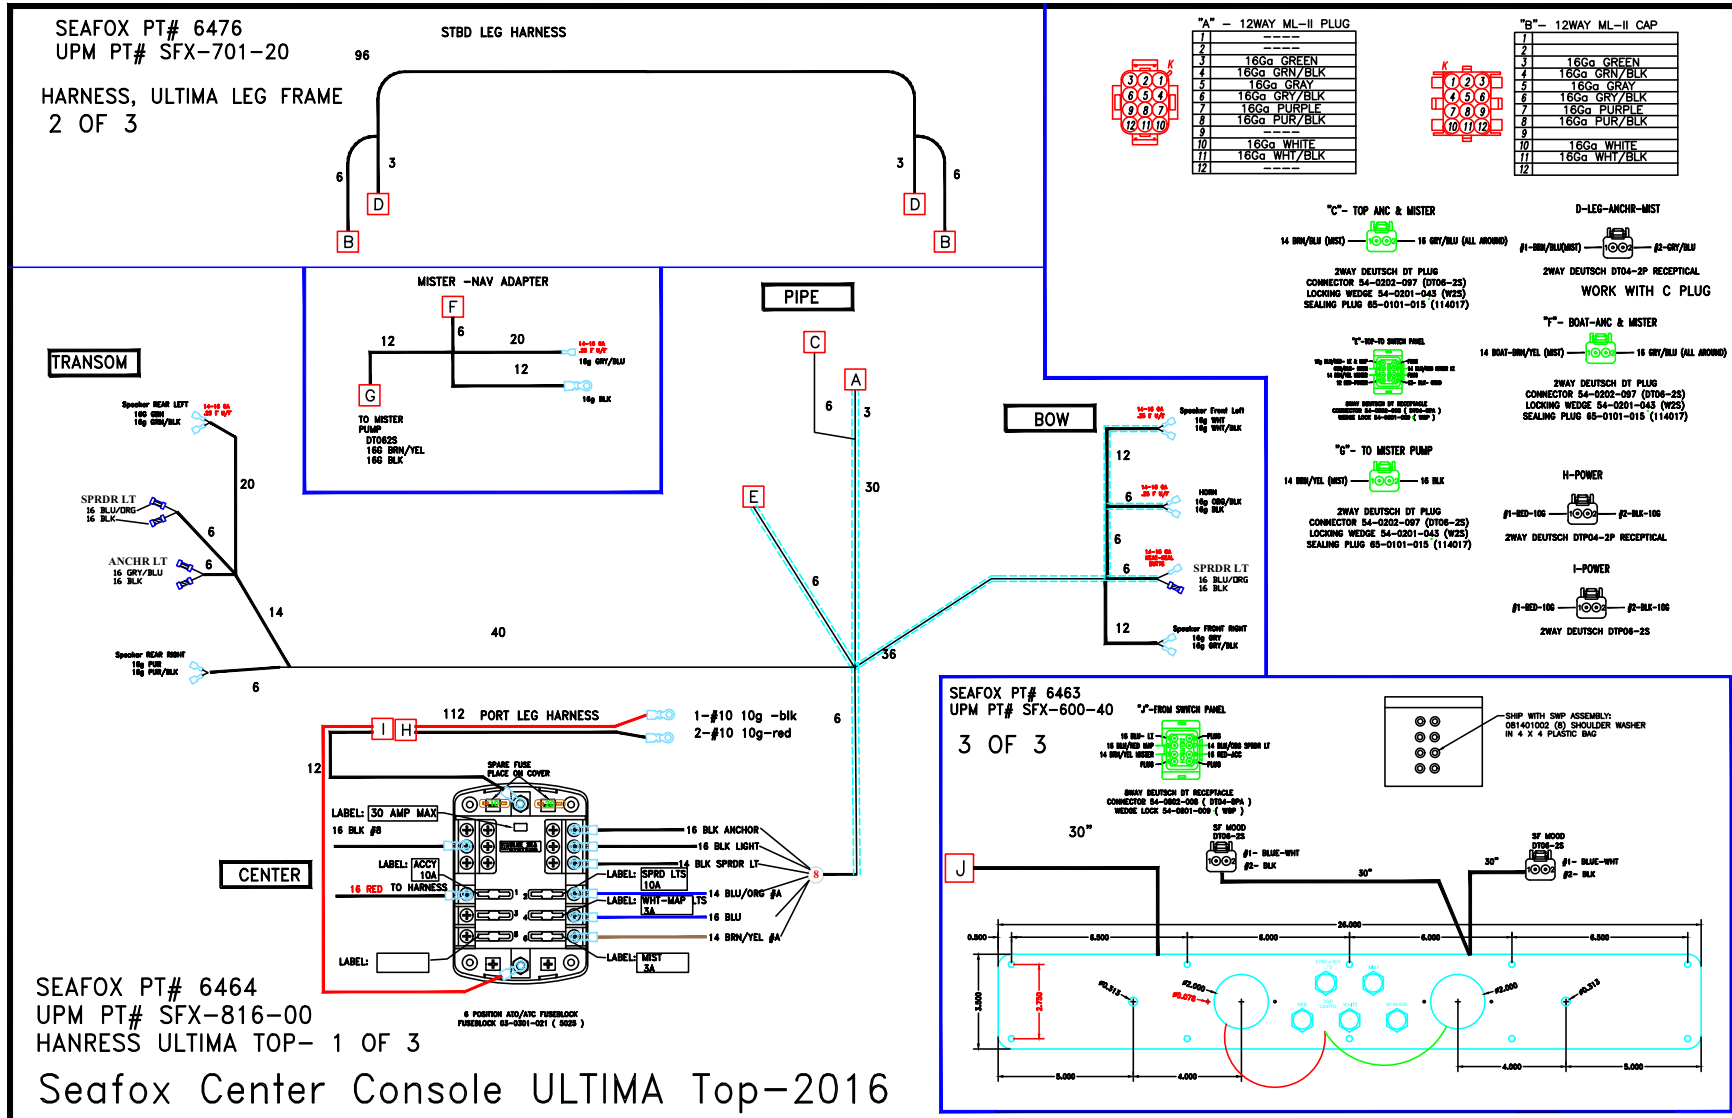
SEAFOX PT# 6476
UPM PT# SFX-701-20

HARNESS, ULTIMA LEG FRAME
2 OF 3

STBD LEG HARNESS

96

6
3
D
B
3
6
D
B

"A" – 12WAY ML-II PLUG

| 1 | ---- |
|---|---|
| 2 | ---- |
| 3 | 16Ga GREEN |
| 4 | 16Ga GRN/BLK |
| 5 | 16Ga GRAY |
| 6 | 16Ga GRY/BLK |
| 7 | 16Ga PURPLE |
| 8 | 16Ga PUR/BLK |
| 9 | ---- |
| 10 | 16Ga WHITE |
| 11 | 16Ga WHT/BLK |
| 12 | ---- |

"B"– 12WAY ML-II CAP

| 1 | |
|---|---|
| 2 | |
| 3 | 16Ga GREEN |
| 4 | 16Ga GRN/BLK |
| 5 | 16Ga GRAY |
| 6 | 16Ga GRY/BLK |
| 7 | 16Ga PURPLE |
| 8 | 16Ga PUR/BLK |
| 9 | |
| 10 | 16Ga WHITE |
| 11 | 16Ga WHT/BLK |
| 12 | |

"C"– TOP ANC & MISTER
14 BRN/BLU (MST) 16 GRY/BLU (ALL AROUND)
2WAY DEUTSCH DT PLUG
CONNECTOR 54-0202-097 (DT06-2S)
LOCKING WEDGE 54-0201-043 (W2S)
SEALING PLUG 65-0101-015 (114017)

D-LEG-ANCHR-MIST
#1-BRN/BLU(MST) #2-GRY/BLU
2WAY DEUTSCH DT04-2P RECEPTICAL
WORK WITH C PLUG

"F"- BOAT-ANC & MISTER
14 BOAT-BRN/YEL (MST) 16 GRY/BLU (ALL AROUND)
2WAY DEUTSCH DT PLUG
CONNECTOR 54-0202-097 (DT06-2S)
LOCKING WEDGE 54-0201-043 (W2S)
SEALING PLUG 65-0101-015 (114017)

"E"-TOP-TO SWITCH PANEL
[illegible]

"G"- TO MISTER PUMP
14 BRN/YEL (MST) 16 BLK
2WAY DEUTSCH DT PLUG
CONNECTOR 54-0202-097 (DT06-2S)
LOCKING WEDGE 54-0201-043 (W2S)
SEALING PLUG 65-0101-015 (114017)

H-POWER
#1-RED-10G #2-BLK-10G
2WAY DEUTSCH DTP04-2P RECEPTICAL

I-POWER
#1-RED-10G #2-BLK-10G
2WAY DEUTSCH DTP06-2S

MISTER -NAV ADAPTER
F
6
12
20
14-16 GA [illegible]
16g GRY/BLU
12
16g BLK
G
TO MISTER PUMP
DT062S
16G BRN/YEL
16G BLK

PIPE
C
A
6
3
30
E
6
36

TRANSOM
Speaker REAR LEFT
16G GRN
16g GRN/BLK
14-16 GA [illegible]
20
SPRDR LT
16 BLU/ORG
16 BLK
6
ANCHR LT
16 GRY/BLU
16 BLK
6
14
40
Speaker REAR RIGHT
16g PUR
16g PUR/BLK
6

BOW
Speaker Front Left
16g WHT
16g WHT/BLK
14-16 GA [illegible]
12
HORN
16g ORG/BLK
16g BLK
6
6
SPRDR LT
16 BLU/ORG
16 BLK
6
12
Speaker FRONT RIGHT
16g GRY
16g GRY/BLK

112 PORT LEG HARNESS
1-#10 10g -blk
2-#10 10g-red
6
I H
12
SPARE FUSE PLACE ON COVER
LABEL: 30 AMP MAX
16 BLK #8
LABEL: ACCY 10A
16 RED TO HARNESS
16 BLK ANCHOR
16 BLK LIGHT
14 BLK SPRDR LT
LABEL: SPRD LTS 10A
14 BLU/ORG #A
LABEL: WHT-MAP LTS 3A
16 BLU
14 BRN/YEL #A
LABEL: MIST 3A
LABEL:
8
CENTER
6 POSITION ATO/ATC FUSEBLOCK
FUSEBLOCK 03-0301-021 ( 5025 )

SEAFOX PT# 6464
UPM PT# SFX-816-00
HANRESS ULTIMA TOP- 1 OF 3

Seafox Center Console ULTIMA Top-2016

SEAFOX PT# 6463
UPM PT# SFX-600-40
3 OF 3
"J"-FROM SWITCH PANEL
2WAY DEUTSCH DT RECEPTACLE
CONNECTOR 54-0802-008 ( DT04-8PA )
WEDGE LOCK 54-0801-009 ( W8P )
SHIP WITH SWP ASSEMBLY:
081401002 (8) SHOULDER WASHER
IN 4 X 4 PLASTIC BAG
30"
SF MOOD DT06-2S
#1- BLUE-WHT
#2- BLK
30"
30"
SF MOOD DT06-2S
#1- BLUE-WHT
#2- BLK
J
26.000
0.500
5.500
6.000
6.000
5.500
3.500
2.750
5.000
4.000
4.000
5.000
#2.000
#2.000
#0.313
#0.313
#0.075